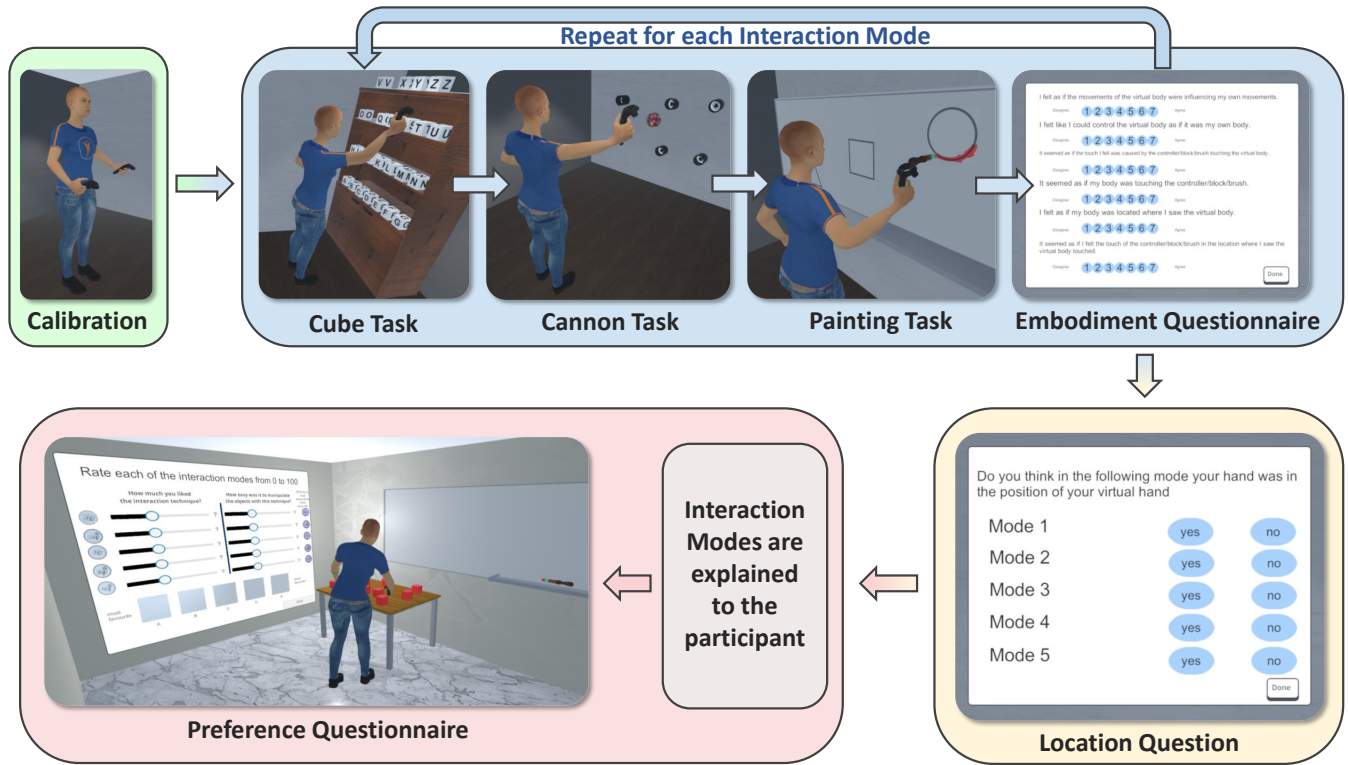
Repeat for each Interaction Mode

Calibration

VV XYZZ

Cube Task

Cannon Task

Painting Task

I felt as if the movements of the virtual body were influencing my own movements.

Disagree 1 2 3 4 5 6 7 Agree

I felt like I could control the virtual body as if it was my own body.

Disagree 1 2 3 4 5 6 7 Agree

It seemed as if the touch I felt was caused by the controller/block/brush touching the virtual body

Disagree 1 2 3 4 5 6 7 Agree

It seemed as if my body was touching the controller/block/brush.

Disagree 1 2 3 4 5 6 7 Agree

I felt as if my body was located where I saw the virtual body.

Disagree 1 2 3 4 5 6 7 Agree

It seemed as if I felt the touch of the controller/block/brush in the location where I saw the virtual body touched.

Disagree 1 2 3 4 5 6 7 Agree

Done

Embodiment Questionnaire

Rate each of the interaction modes from 0 to 100

How much you liked the interaction technique?

How easy was it to manipulate the objects with this technique?

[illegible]

Preference Questionnaire

Interaction Modes are explained to the participant

Do you think in the following mode your hand was in the position of your virtual hand

| Mode 1 | yes | no |
|---|---|---|
| Mode 2 | yes | no |
| Mode 3 | yes | no |
| Mode 4 | yes | no |
| Mode 5 | yes | no |

Done

Location Question